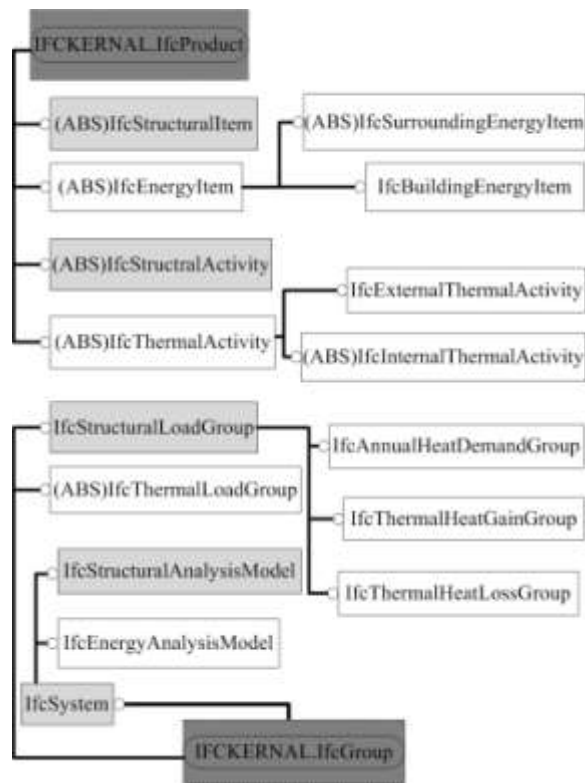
IFCKERNAL.IfcProduct

(ABS)IfcStructuralItem

(ABS)IfcSurroundingEnergyItem

(ABS)IfcEnergyItem

IfcBuildingEnergyItem

(ABS)IfcStructralActivity

IfcExternalThermalActivity

(ABS)IfcThermalActivity

(ABS)IfcInternalThermalActivity

IfcStructuralLoadGroup

IfcAnnualHeatDemandGroup

(ABS)IfcThermalLoadGroup

IfcThermalHeatGainGroup

IfcStructuralAnalysisModel

IfcThermalHeatLossGroup

IfcEnergyAnalysisModel

IfcSystem

IFCKERNAL.IfcGroup